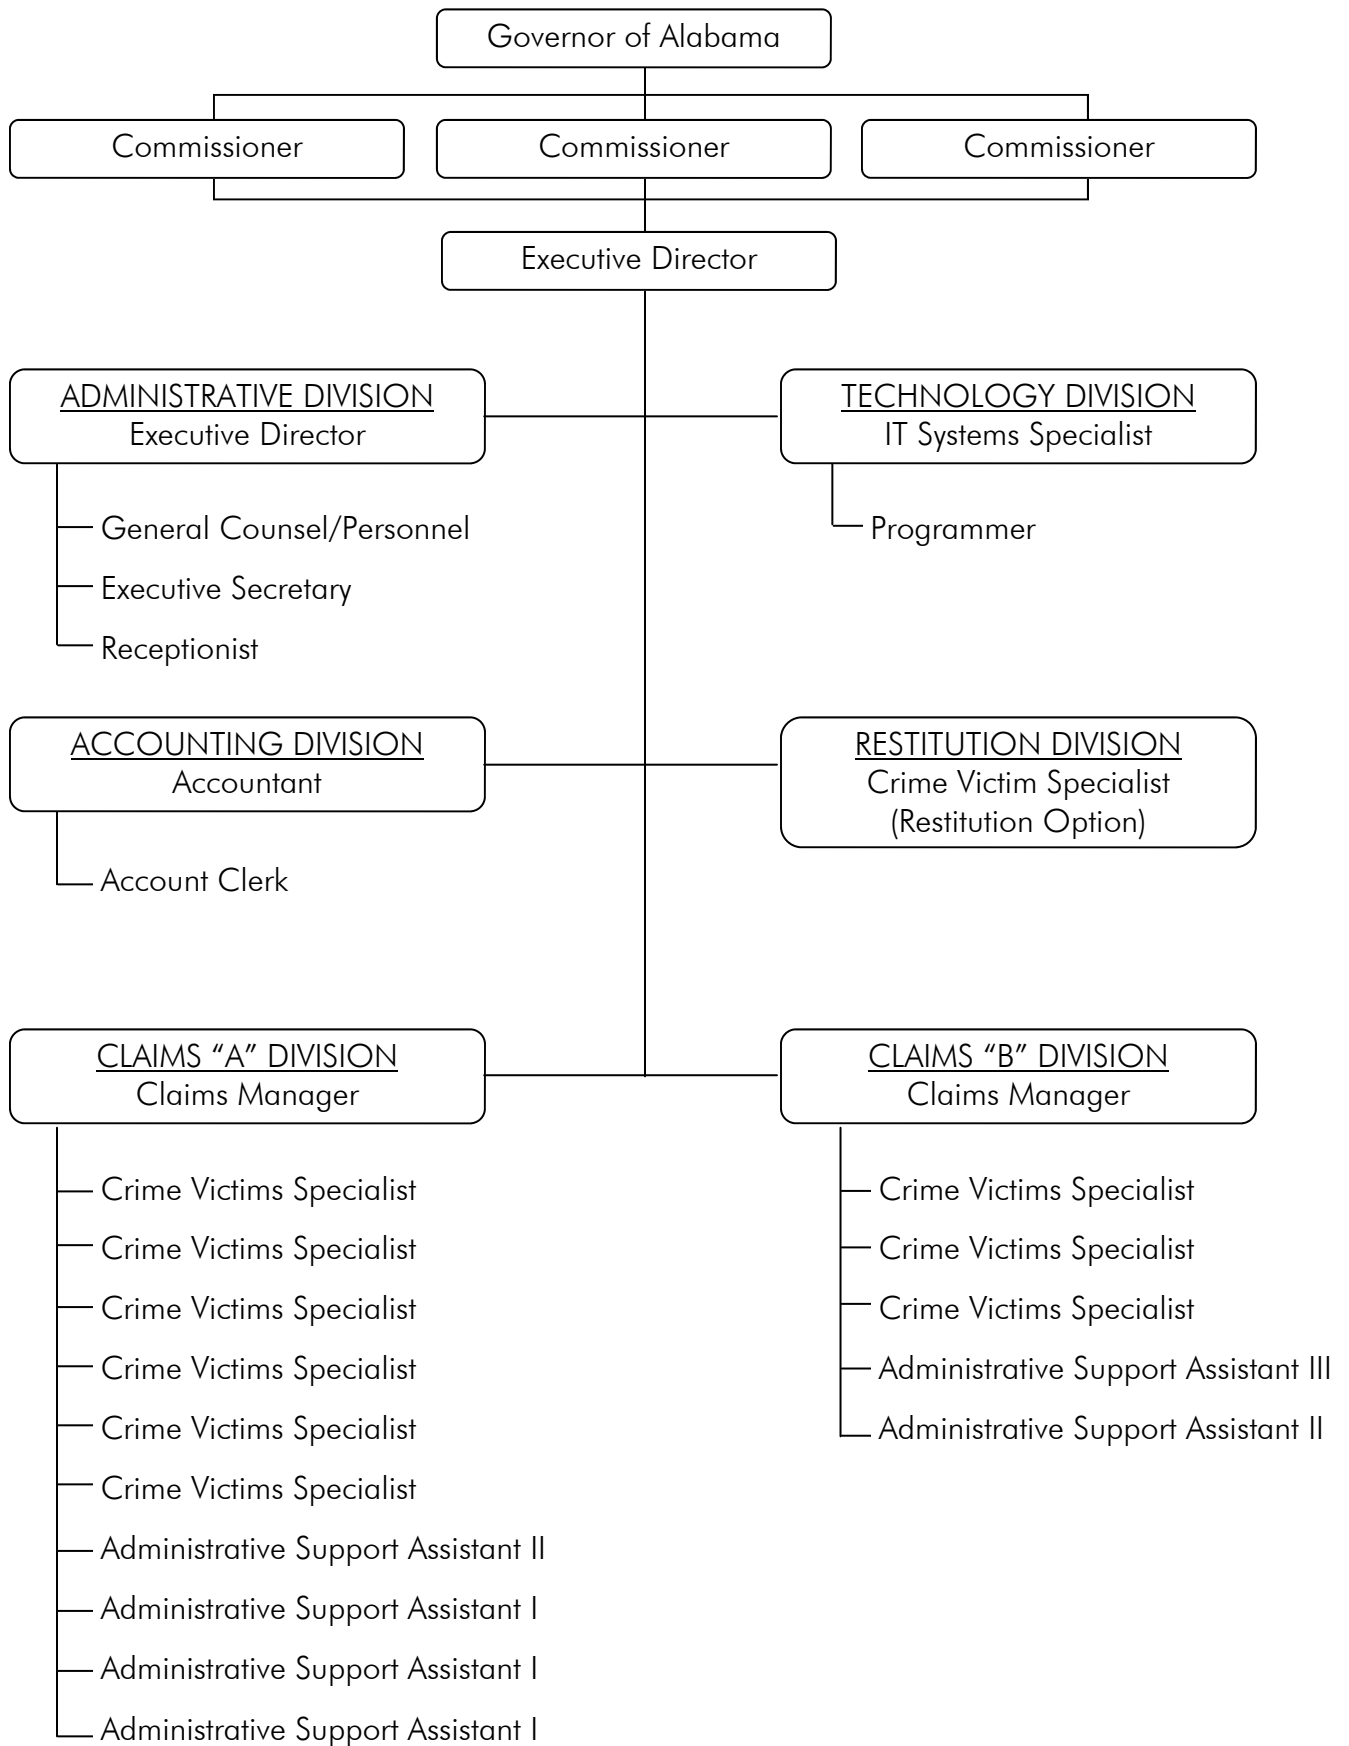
Governor of Alabama

Commissioner

Commissioner

Commissioner

Executive Director

ADMINISTRATIVE DIVISION
Executive Director

General Counsel/Personnel

Executive Secretary

Receptionist

TECHNOLOGY DIVISION
IT Systems Specialist

Programmer

ACCOUNTING DIVISION
Accountant

Account Clerk

RESTITUTION DIVISION
Crime Victim Specialist
(Restitution Option)

CLAIMS "A" DIVISION
Claims Manager

Crime Victims Specialist

Crime Victims Specialist

Crime Victims Specialist

Crime Victims Specialist

Crime Victims Specialist

Crime Victims Specialist

Administrative Support Assistant II

Administrative Support Assistant I

Administrative Support Assistant I

Administrative Support Assistant I

CLAIMS "B" DIVISION
Claims Manager

Crime Victims Specialist

Crime Victims Specialist

Crime Victims Specialist

Administrative Support Assistant III

Administrative Support Assistant II